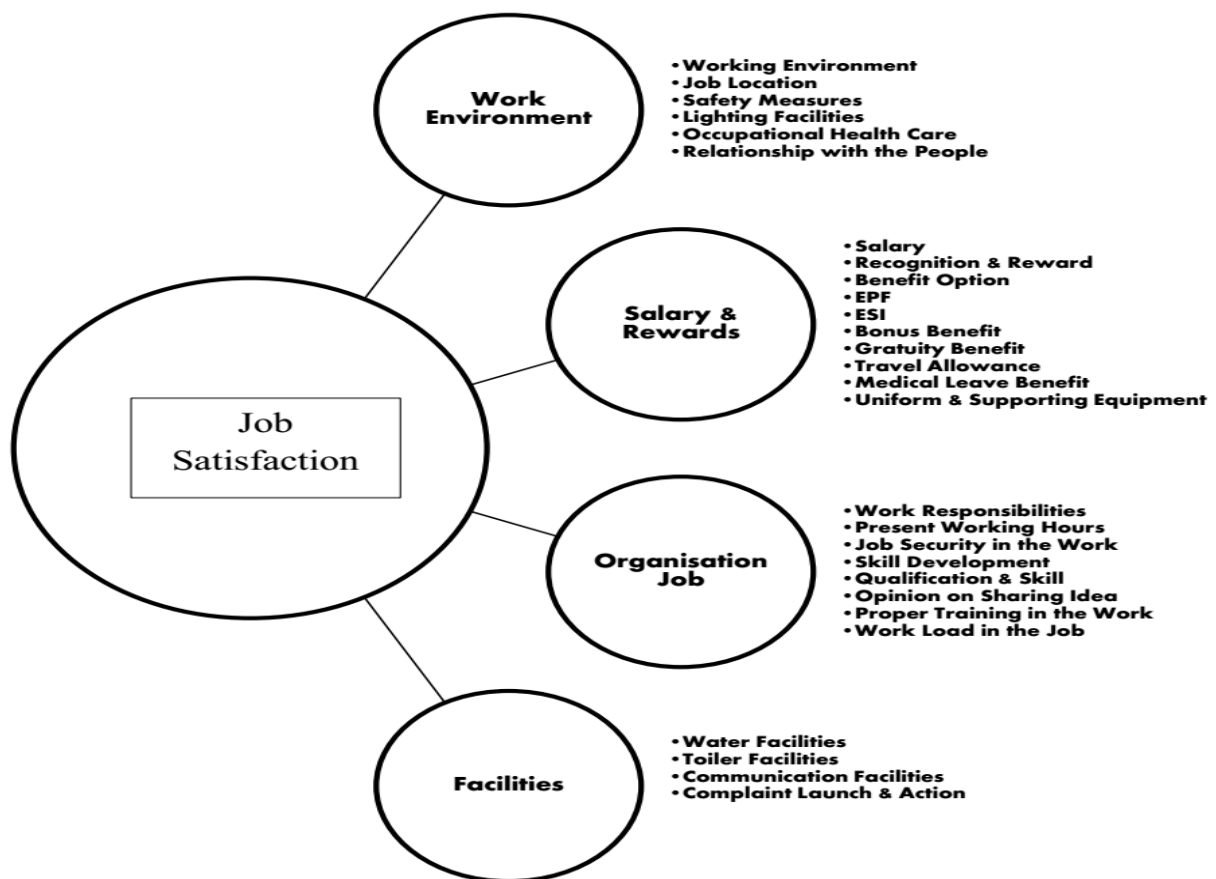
Work Environment

• Working Environment
• Job Location
• Safety Measures
• Lighting Facilities
• Occupational Health Care
• Relationship with the People

Salary & Rewards

• Salary
• Recognition & Reward
• Benefit Option
• EPF
• ESI
• Bonus Benefit
• Gratuity Benefit
• Travel Allowance
• Medical Leave Benefit
• Uniform & Supporting Equipment

Job Satisfaction

Organisation Job

• Work Responsibilities
• Present Working Hours
• Job Security in the Work
• Skill Development
• Qualification & Skill
• Opinion on Sharing Idea
• Proper Training in the Work
• Work Load in the Job

Facilities

• Water Facilities
• Toiler Facilities
• Communication Facilities
• Complaint Launch & Action